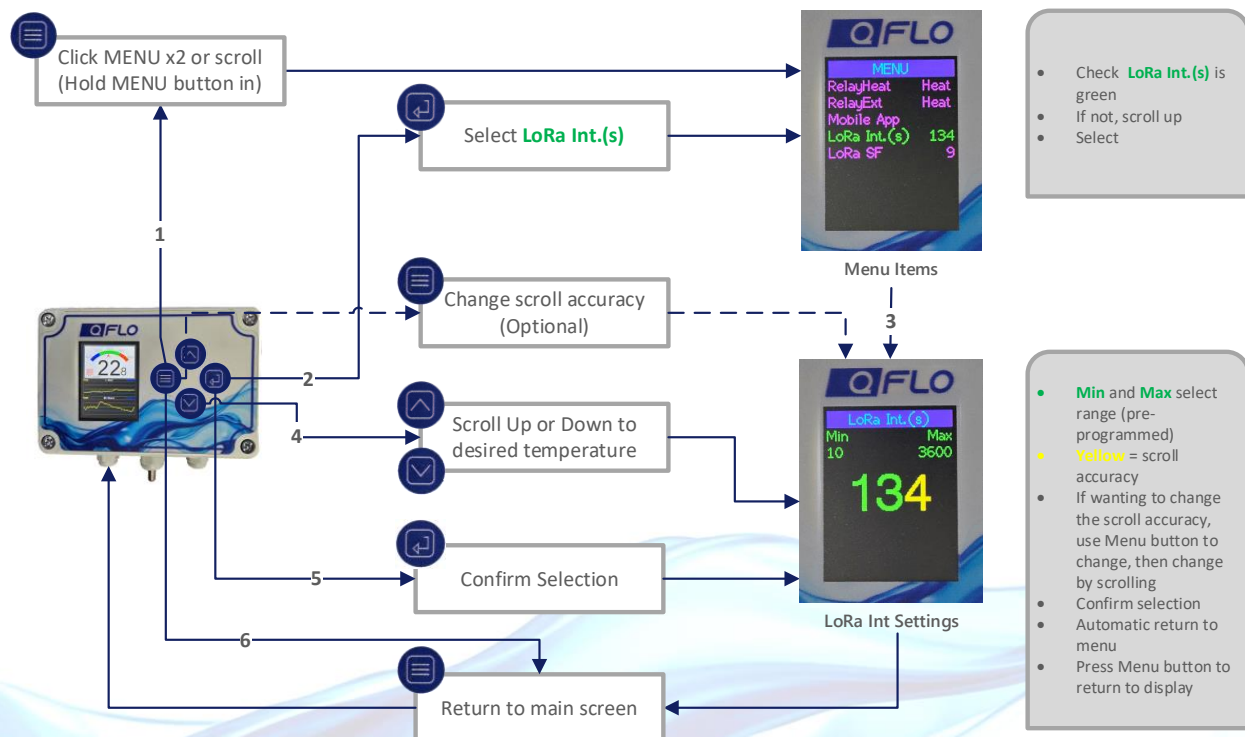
Click MENU x2 or scroll (Hold MENU button in)

Select LoRa Int.(s)

QFLO

MENU
RelayHeat Heat
RelayExt Heat
Mobile App
LoRa Int.(s) 134
LoRa SF 9

Menu Items

- Check LoRa Int.(s) is green
- If not, scroll up
- Select

1

Change scroll accuracy (Optional)

3

QFLO

22.8

2

4

Scroll Up or Down to desired temperature

QFLO

LoRa Int.(s)
Min Max
10 3600
134

- Min and Max select range (pre-programmed)
- Yellow = scroll accuracy
- If wanting to change the scroll accuracy, use Menu button to change, then change by scrolling
- Confirm selection
- Automatic return to menu
- Press Menu button to return to display

5

Confirm Selection

LoRa Int Settings

6

Return to main screen